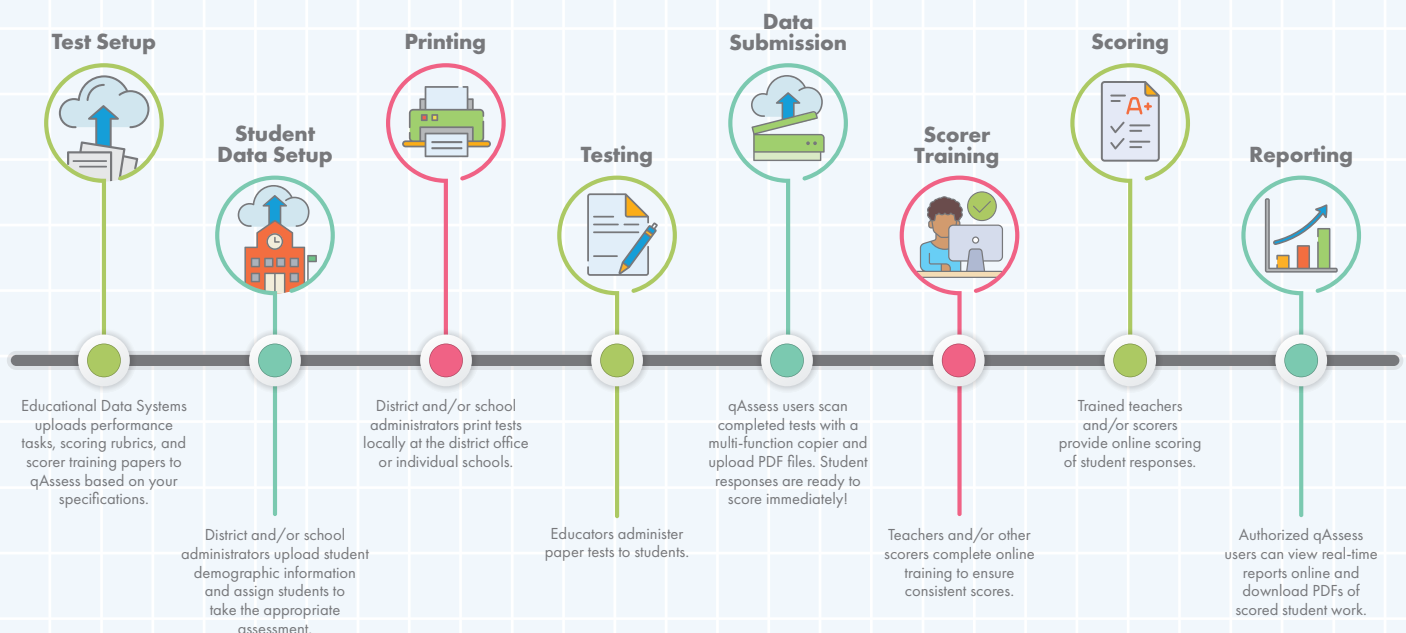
Test Setup

Student Data Setup

Printing

Testing

Data Submission

Scorer Training

Scoring

Reporting

A+

Educational Data Systems uploads performance tasks, scoring rubrics, and scorer training papers to qAssess based on your specifications.

District and/or school administrators upload student demographic information and assign students to take the appropriate assessment.

District and/or school administrators print tests locally at the district office or individual schools.

Educators administer paper tests to students.

qAssess users scan completed tests with a multi-function copier and upload PDF files. Student responses are ready to score immediately!

Teachers and/or other scorers complete online training to ensure consistent scores.

Trained teachers and/or scorers provide online scoring of student responses.

Authorized qAssess users can view real-time reports online and download PDFs of scored student work.